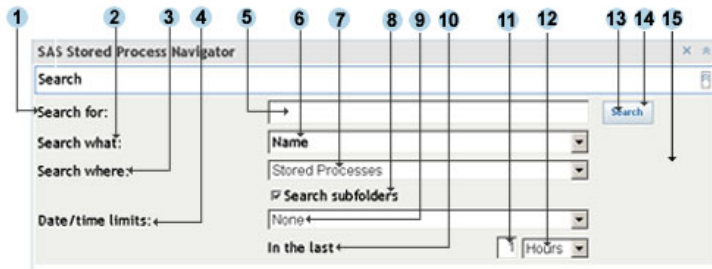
1 2 3 4 5 6 7 8 9 10 11 12 13 14 15

SAS Stored Process Navigator

Search

Search for:

Search

Search what:

Name

Search where:

Stored Processes

☑ Search subfolders

Date/time limits:

None

In the last

1

Hours